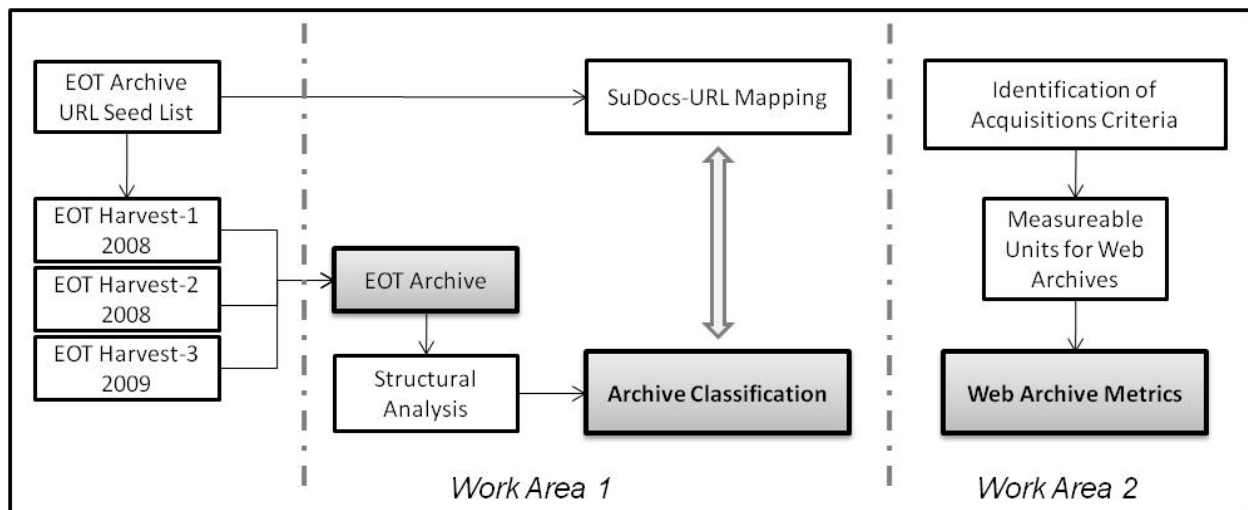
EOT Archive URL Seed List

EOT Harvest-1 2008

EOT Harvest-2 2008

EOT Harvest-3 2009

SuDocs-URL Mapping

EOT Archive

Structural Analysis

Archive Classification

Work Area 1

Identification of Acquisitions Criteria

Measureable Units for Web Archives

Web Archive Metrics

Work Area 2